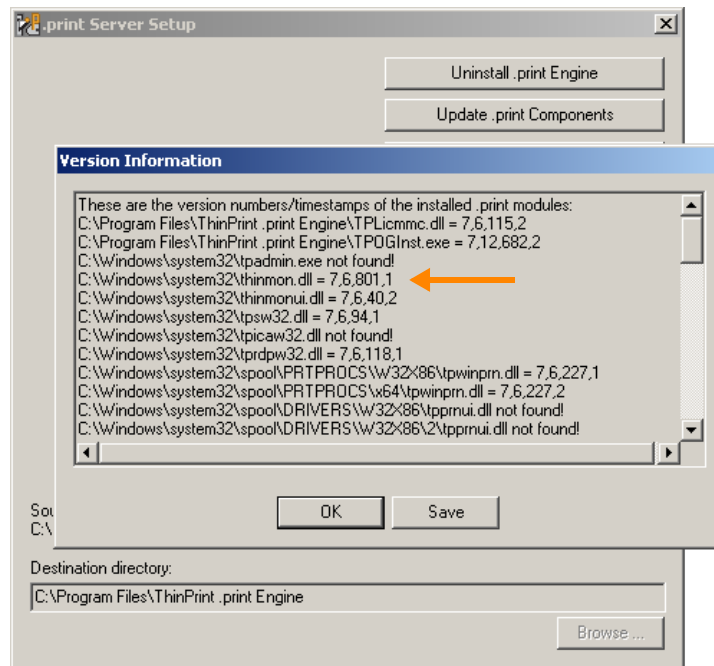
.print Server Setup

Uninstall .print Engine

Update .print Components

Version Information

These are the version numbers/timestamps of the installed .print modules:
C:\Program Files\ThinPrint .print Engine\TPLicmmc.dll = 7,6,115,2
C:\Program Files\ThinPrint .print Engine\TPOGInst.exe = 7,12,682,2
C:\Windows\system32\tpadmin.exe not found!
C:\Windows\system32\thinmon.dll = 7,6,801,1
C:\Windows\system32\thinmonui.dll = 7,6,40,2
C:\Windows\system32\tpsw32.dll = 7,6,94,1
C:\Windows\system32\tpicaw32.dll not found!
C:\Windows\system32\tprdpw32.dll = 7,6,118,1
C:\Windows\system32\spool\PRTPROCS\W32X86\tpwinprn.dll = 7,6,227,1
C:\Windows\system32\spool\PRTPROCS\x64\tpwinprn.dll = 7,6,227,2
C:\Windows\system32\spool\DRIVERS\W32X86\tpprnui.dll not found!
C:\Windows\system32\spool\DRIVERS\W32X86\2\tpprnui.dll not found!

OK

Save

Sou
C:\

Destination directory:
C:\Program Files\ThinPrint .print Engine

Browse ...